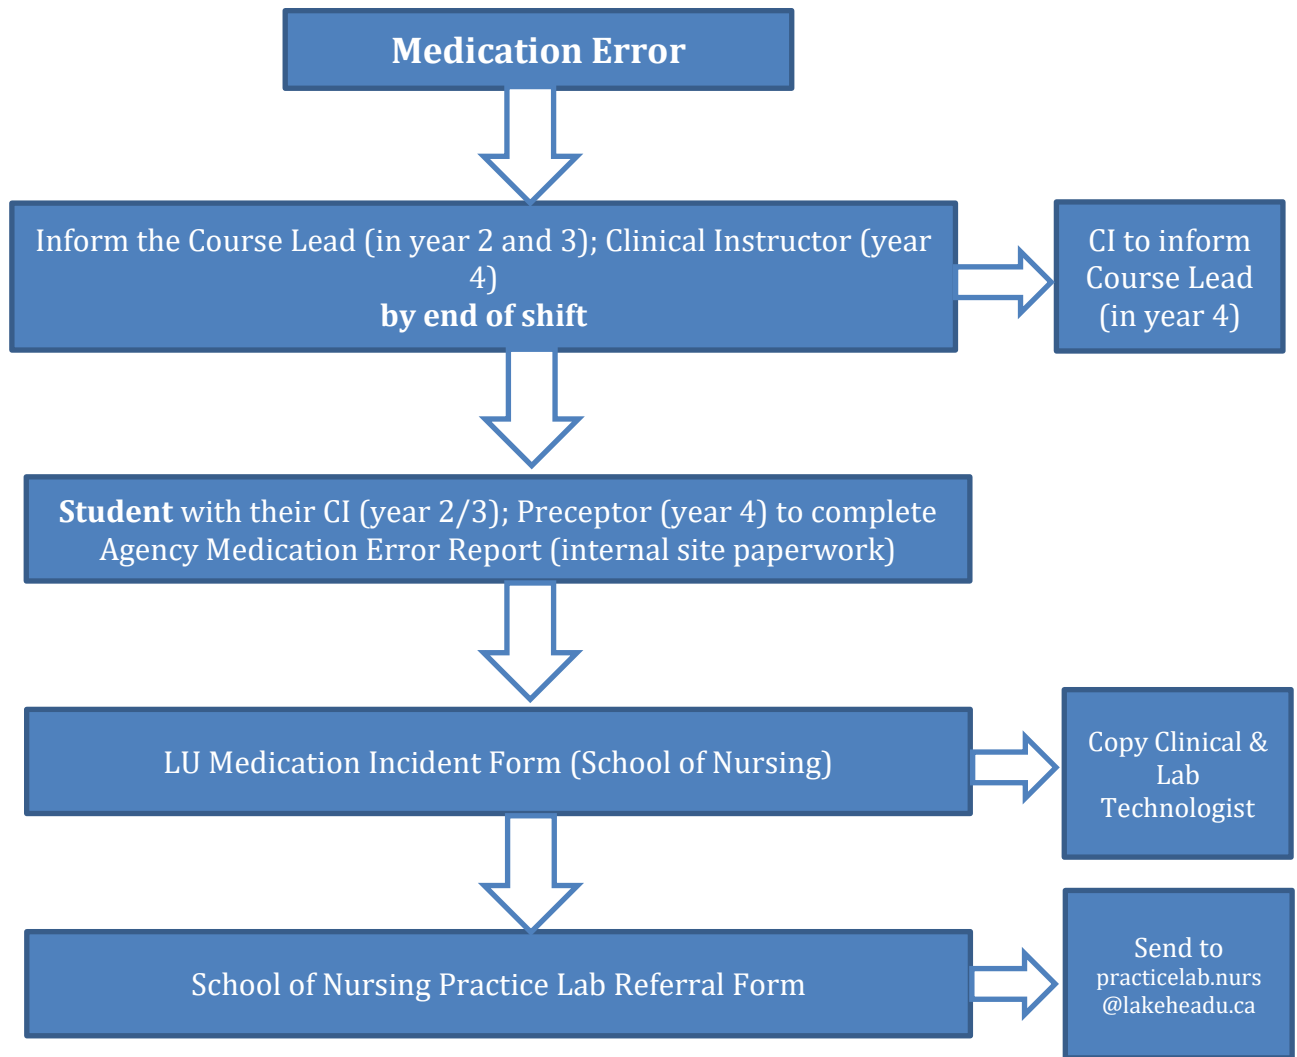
Medication Error

Inform the Course Lead (in year 2 and 3); Clinical Instructor (year 4)
by end of shift

CI to inform Course Lead (in year 4)

Student with their CI (year 2/3); Preceptor (year 4) to complete Agency Medication Error Report (internal site paperwork)

LU Medication Incident Form (School of Nursing)

Copy Clinical & Lab Technologist

School of Nursing Practice Lab Referral Form

Send to practicelab.nurs @lakeheadu.ca